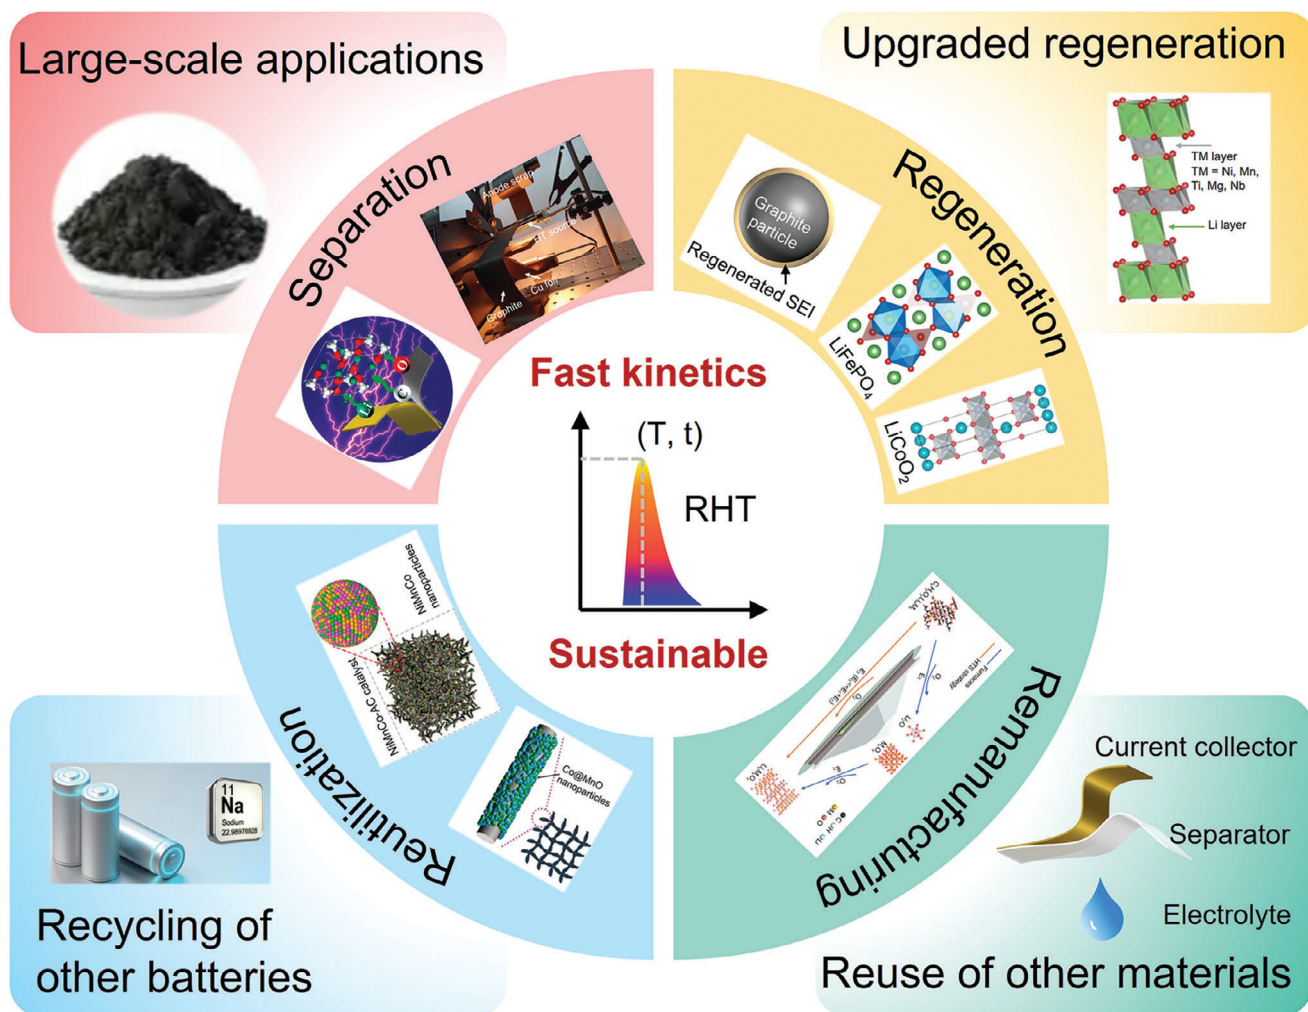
Large-scale applications

Upgraded regeneration

Separation

Anode scrap

FH source

Cu foil

Graphite

Regeneration

Graphite particle

Regenerated SEI

TM layer
TM = Ni, Mn, Ti, Mg, Nb

Li layer

$LiFePO_4$

$LiCoO_2$

Fast kinetics

(T, t)

RHT

Sustainable

NiMnCo nanoparticles

NiMnCo-AC catalyst

Reutilization

Co@MnO nanoparticles

Remanufacturing

Current collector

Separator

Electrolyte

11
Na
Sodium
22.98976928

Recycling of other batteries

Reuse of other materials